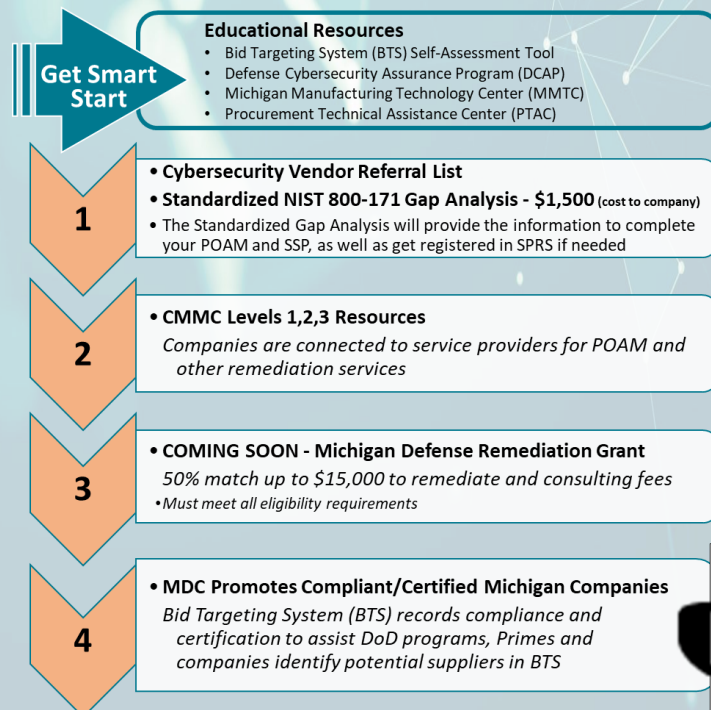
Get Smart Start

Educational Resources
• Bid Targeting System (BTS) Self-Assessment Tool
• Defense Cybersecurity Assurance Program (DCAP)
• Michigan Manufacturing Technology Center (MMTC)
• Procurement Technical Assistance Center (PTAC)

1

• Cybersecurity Vendor Referral List
• Standardized NIST 800-171 Gap Analysis - $1,500 (cost to company)
• The Standardized Gap Analysis will provide the information to complete your POAM and SSP, as well as get registered in SPRS if needed

2

• CMMC Levels 1,2,3 Resources
Companies are connected to service providers for POAM and other remediation services

3

• COMING SOON - Michigan Defense Remediation Grant
50% match up to $15,000 to remediate and consulting fees
•Must meet all eligibility requirements

4

• MDC Promotes Compliant/Certified Michigan Companies
Bid Targeting System (BTS) records compliance and certification to assist DoD programs, Primes and companies identify potential suppliers in BTS